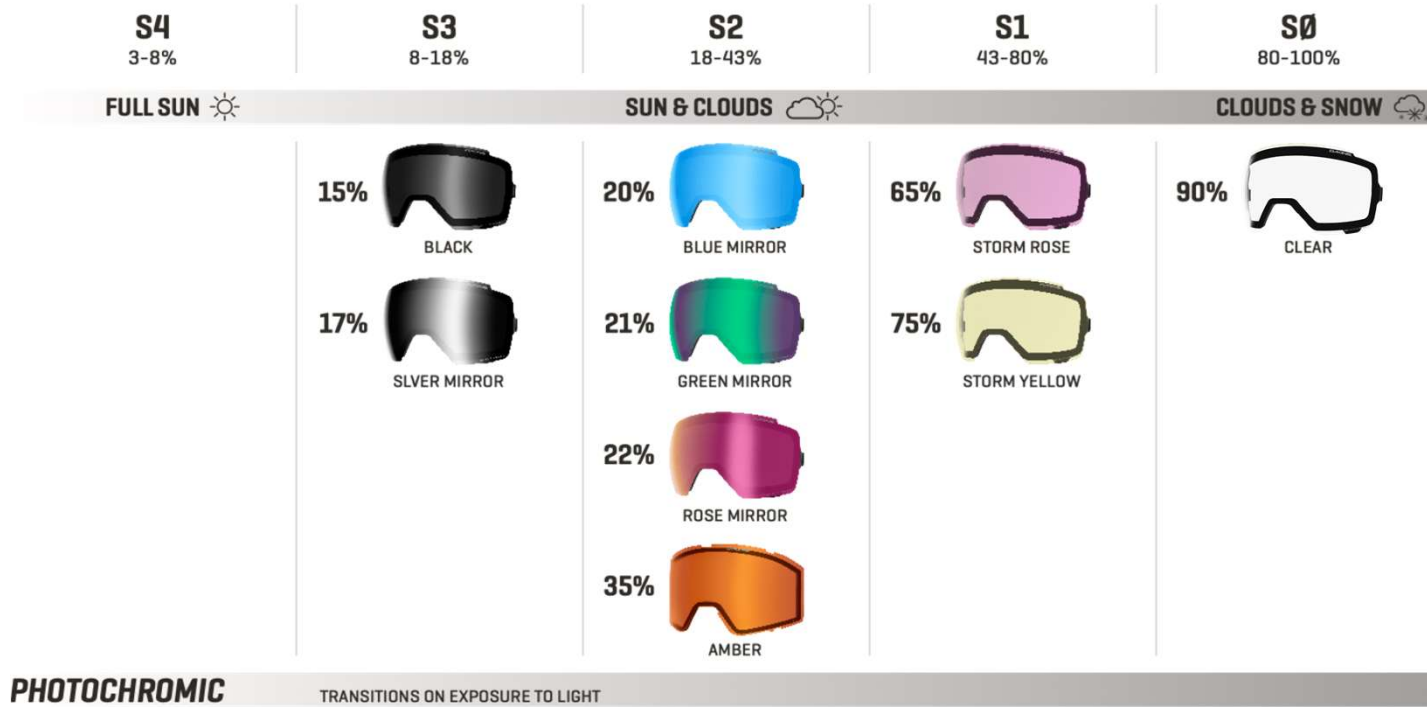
| S4 | S3 | S2 | S1 | SØ |
|---|---|---|---|---|
| 3-8% | 8-18% | 18-43% | 43-80% | 80-100% |

FULL SUN SUN & CLOUDS CLOUDS & SNOW

| S4 | S3 | S2 | S1 | SØ |
|---|---|---|---|---|
| | 15% BLACK | 20% BLUE MIRROR | 65% STORM ROSE | 90% CLEAR |
| | 17% SLVER MIRROR | 21% GREEN MIRROR | 75% STORM YELLOW | |
| | | 22% ROSE MIRROR | | |
| | | 35% AMBER | | |

PHOTOCHROMIC TRANSITIONS ON EXPOSURE TO LIGHT